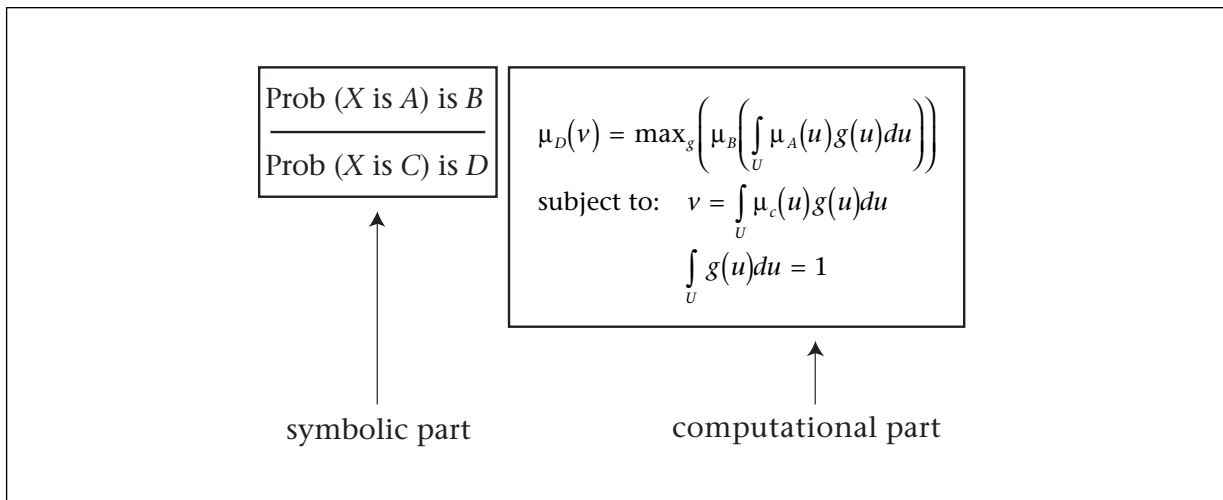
$\frac{\text{Prob } (X \text{ is } A) \text{ is } B}{\text{Prob } (X \text{ is } C) \text{ is } D}$

$\mu_D(v) = \max_g \left( \mu_B \left( \int_U \mu_A(u) g(u) du \right) \right)$

subject to: $v = \int_U \mu_c(u) g(u) du$

$\int_U g(u) du = 1$

symbolic part

computational part